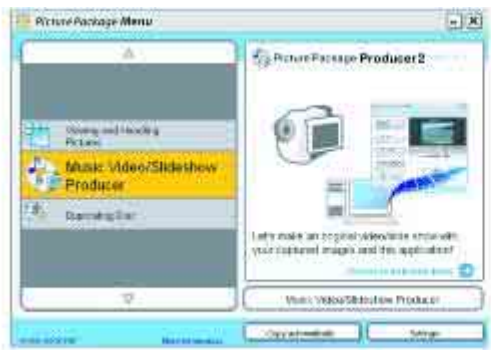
Picture Package Menu

Viewing and Handling Pictures

Music Video/Slideshow Producer

Burning Disc

Picture Package Producer2

Let's make an original video/slide show with your captured images and this application!

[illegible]

Music Video/Slideshow Producer

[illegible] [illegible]

Copy automatically

Settings